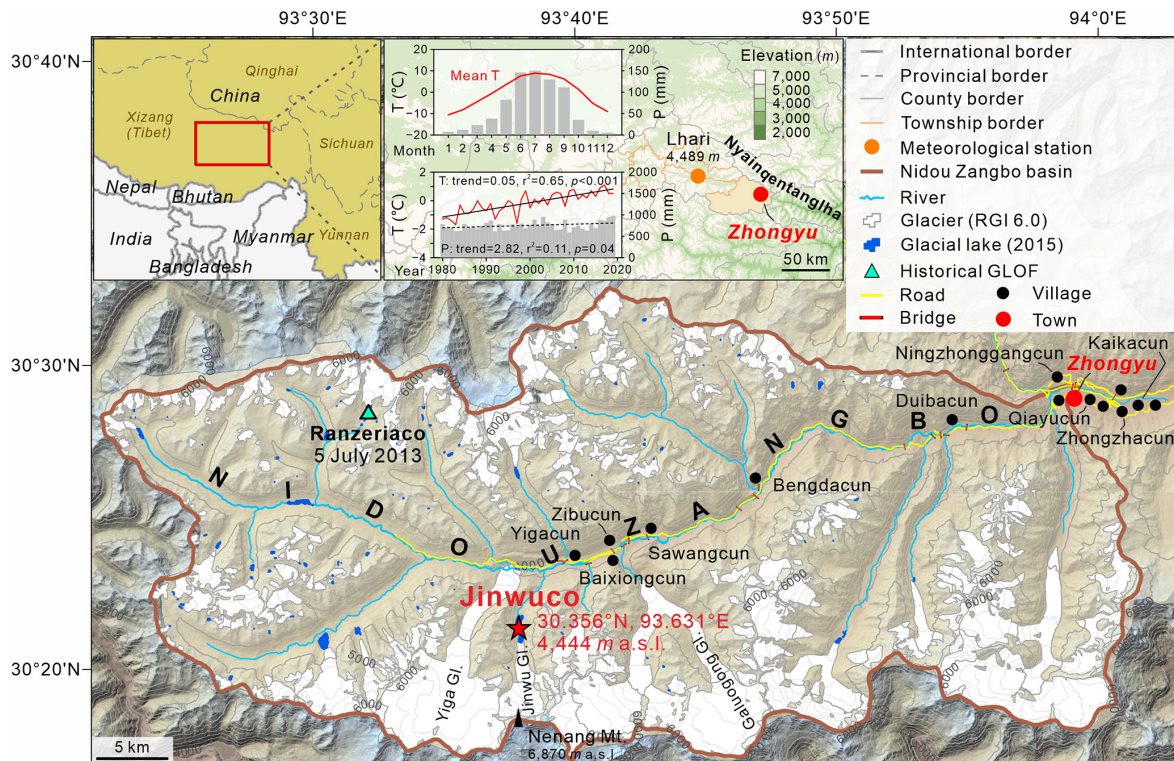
93°30'E
93°40'E
93°50'E
94°0'E
30°40'N
30°30'N
30°20'N

Qinghai
China
Xizang (Tibet)
Sichuan
Nepal
Bhutan
India
Myanmar
Yunnan
Bangladesh

T (°C)
Mean T
P (mm)
Month 1 2 3 4 5 6 7 8 9 10 11 12
T: trend=0.05, $r^2$=0.65, $p$<0.001
P: trend=2.82, $r^2$=0.11, $p$=0.04
Year 1980 1990 2000 2010 2020

Elevation ($m$)
7,000
5,000
4,000
3,000
2,000
Lhari
4,489 $m$
Nyainqentanglha
Zhongyu
50 km

International border
Provincial border
County border
Township border
Meteorological station
Nidou Zangbo basin
River
Glacier (RGI 6.0)
Glacial lake (2015)
Historical GLOF
Road
Bridge
Village
Town

Ranzeriaco
5 July 2013
N I D O U Z A N G B O
Ningzhonggangcun
Zhongyu
Kaikacun
Duibacun
Qiayucun
Zhongzhacun
Bengdacun
Zibucun
Yigacun
Sawangcun
Baixiongcun
Jinwuco
30.356°N, 93.631°E
4,444 $m$ a.s.l.
Yiga Gl.
Jinwu Gl.
Galuogong Gl.
Nenang Mt.
6,870 $m$ a.s.l.
5 km
6000